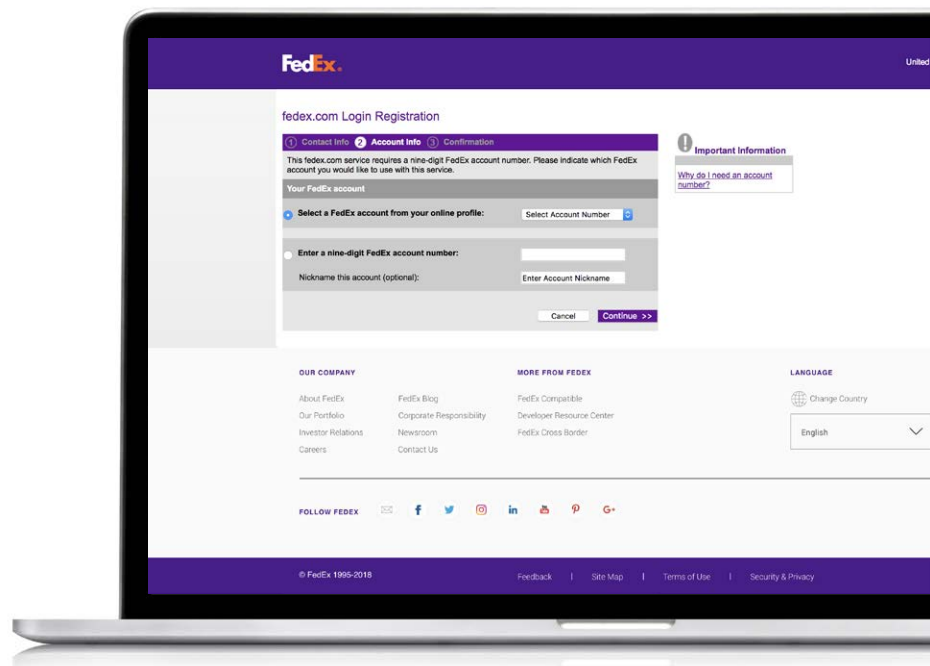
FedEx.

United

fedex.com Login Registration

1 Contact Info 2 Account Info 3 Confirmation

This fedex.com service requires a nine-digit FedEx account number. Please indicate which FedEx account you would like to use with this service.

Your FedEx account

Select a FedEx account from your online profile: Select Account Number

Enter a nine-digit FedEx account number:

Nickname this account (optional): Enter Account Nickname

Cancel Continue >>

Important Information

Why do I need an account number?

OUR COMPANY

About FedEx
Our Portfolio
Investor Relations
Careers

FedEx Blog
Corporate Responsibility
Newsroom
Contact Us

MORE FROM FEDEX

FedEx Compatible
Developer Resource Center
FedEx Cross Border

LANGUAGE

Change Country

English

FOLLOW FEDEX

© FedEx 1995-2018

Feedback | Site Map | Terms of Use | Security & Privacy